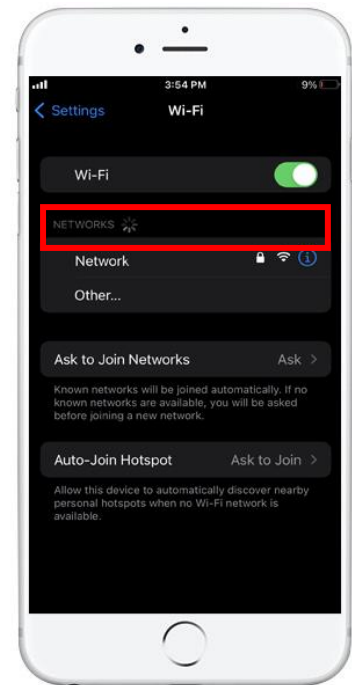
3:54 PM
9%

Settings
Wi-Fi

Wi-Fi

NETWORKS

Network

Other...

Ask to Join Networks
Ask

Known networks will be joined automatically. If no known networks are available, you will be asked before joining a new network.

Auto-Join Hotspot
Ask to Join

Allow this device to automatically discover nearby personal hotspots when no Wi-Fi network is available.